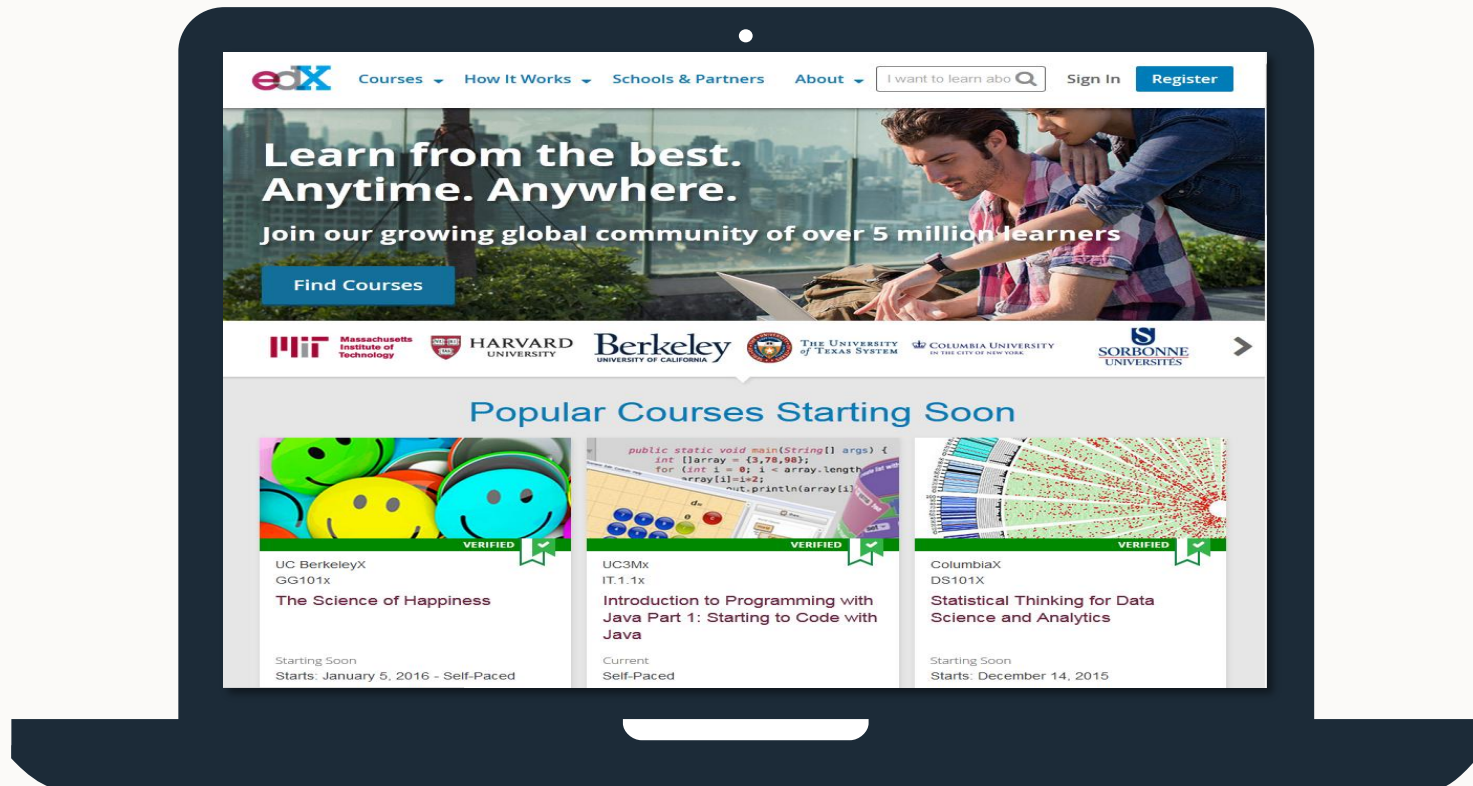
edX Courses How It Works Schools & Partners About I want to learn abo Sign In Register

Learn from the best. Anytime. Anywhere.

Join our growing global community of over 5 million learners

Find Courses

MIT Massachusetts Institute of Technology HARVARD UNIVERSITY Berkeley UNIVERSITY OF CALIFORNIA THE UNIVERSITY of TEXAS SYSTEM COLUMBIA UNIVERSITY IN THE CITY OF NEW YORK SORBONNE UNIVERSITÉS

Popular Courses Starting Soon

public static void main(String[] args) {
int []array = {3,78,98};
for (int i = 0; i < array.length
array[i]=i+2;
out.println(array[i]

VERIFIED
UC BerkeleyX
GG101x
The Science of Happiness
Starting Soon
Starts: January 5, 2016 - Self-Paced

VERIFIED
UC3Mx
IT.1.1x
Introduction to Programming with Java Part 1: Starting to Code with Java
Current
Self-Paced

VERIFIED
ColumbiaX
DS101X
Statistical Thinking for Data Science and Analytics
Starting Soon
Starts: December 14, 2015